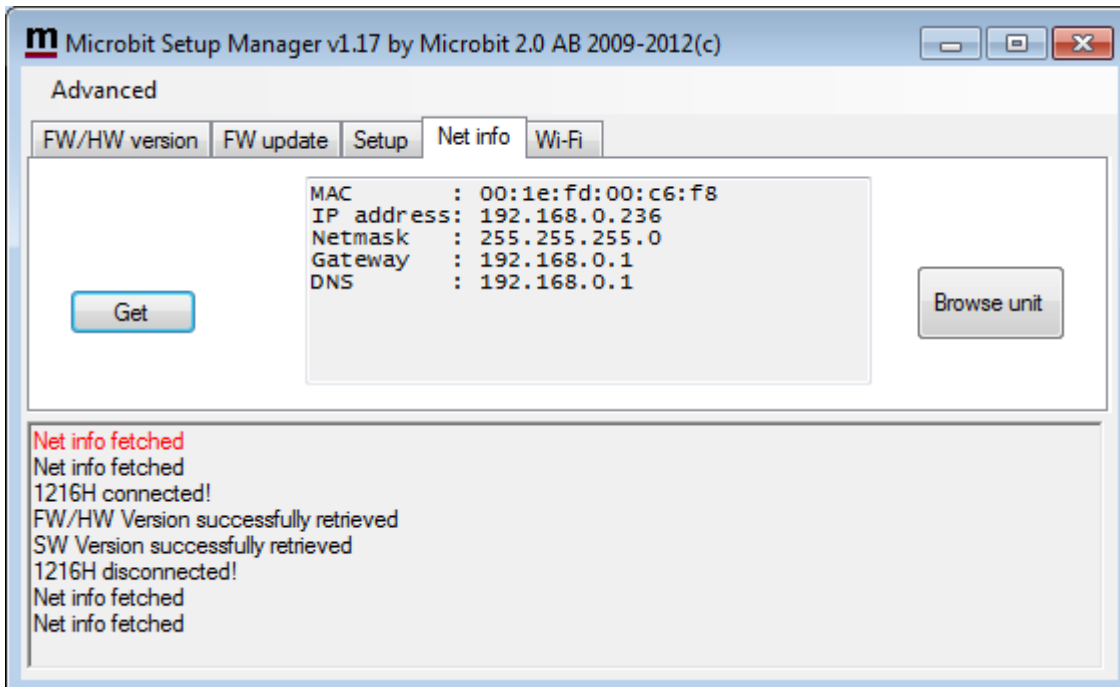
m Microbit Setup Manager v1.17 by Microbit 2.0 AB 2009-2012(c)

Advanced

FW/HW version | FW update | Setup | Net info | Wi-Fi

MAC        : 00:1e:fd:00:c6:f8
IP address: 192.168.0.236
Netmask    : 255.255.255.0
Gateway    : 192.168.0.1
DNS        : 192.168.0.1

Get

Browse unit

Net info fetched
Net info fetched
1216H connected!
FW/HW Version successfully retrieved
SW Version successfully retrieved
1216H disconnected!
Net info fetched
Net info fetched